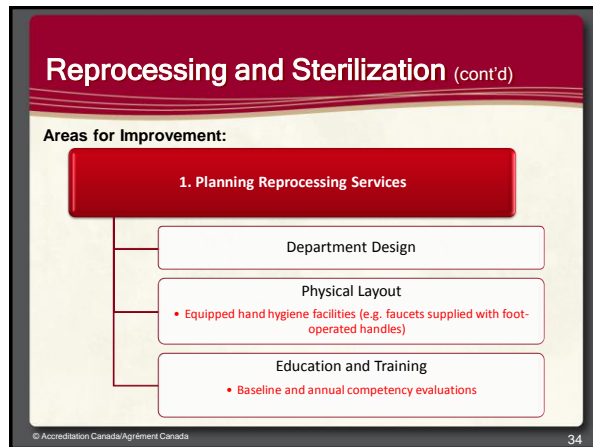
Reprocessing and Sterilization (cont'd)

Areas for Improvement:

1. Planning Reprocessing Services

Department Design

Physical Layout

• Equipped hand hygiene facilities (e.g. faucets supplied with foot-operated handles)

Education and Training

• Baseline and annual competency evaluations

© Accreditation Canada/Agrément Canada

34